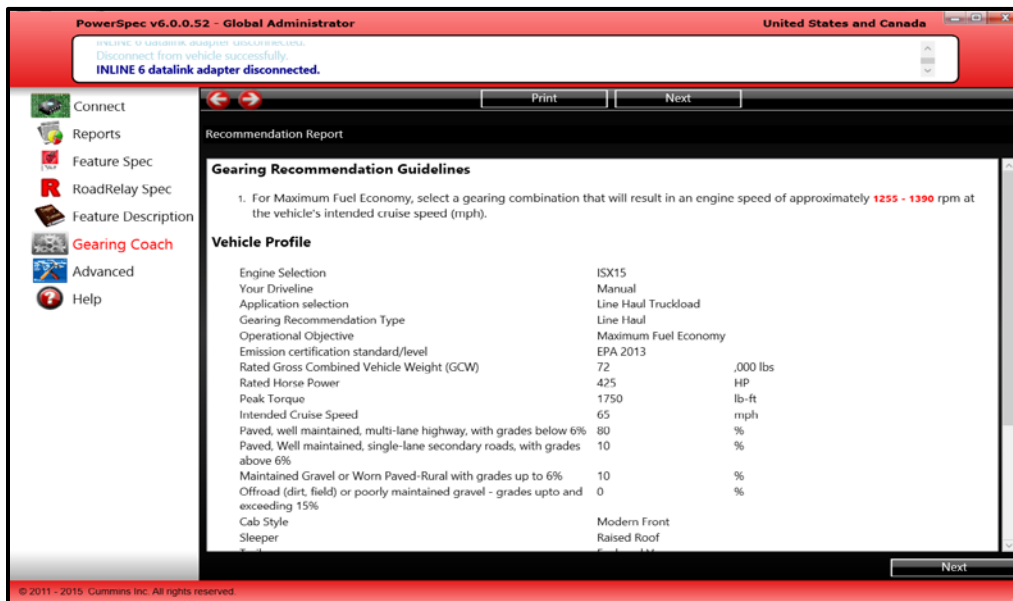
PowerSpec v6.0.0.52 - Global Administrator

United States and Canada

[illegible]
Disconnect from vehicle successfully.
INLINE 6 datalink adapter disconnected.

Connect
Reports
Feature Spec
RoadRelay Spec
Feature Description
Gearing Coach
Advanced
Help

Print
Next

Recommendation Report

Gearing Recommendation Guidelines

1. For Maximum Fuel Economy, select a gearing combination that will result in an engine speed of approximately 1255 - 1390 rpm at the vehicle's intended cruise speed (mph).

Vehicle Profile

| | | |
|---|---|---|
| Engine Selection | ISX15 | |
| Your Driveline | Manual | |
| Application selection | Line Haul Truckload | |
| Gearing Recommendation Type | Line Haul | |
| Operational Objective | Maximum Fuel Economy | |
| Emission certification standard/level | EPA 2013 | |
| Rated Gross Combined Vehicle Weight (GCW) | 72 | ,000 lbs |
| Rated Horse Power | 425 | HP |
| Peak Torque | 1750 | lb-ft |
| Intended Cruise Speed | 65 | mph |
| Paved, well maintained, multi-lane highway, with grades below 6% | 80 | % |
| Paved, Well maintained, single-lane secondary roads, with grades above 6% | 10 | % |
| Maintained Gravel or Worn Paved-Rural with grades up to 6% | 10 | % |
| Offroad (dirt, field) or poorly maintained gravel - grades upto and exceeding 15% | 0 | % |
| Cab Style | Modern Front | |
| Sleeper | Raised Roof | |
| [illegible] | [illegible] | |

Next

© 2011 - 2015 Cummins Inc. All rights reserved.